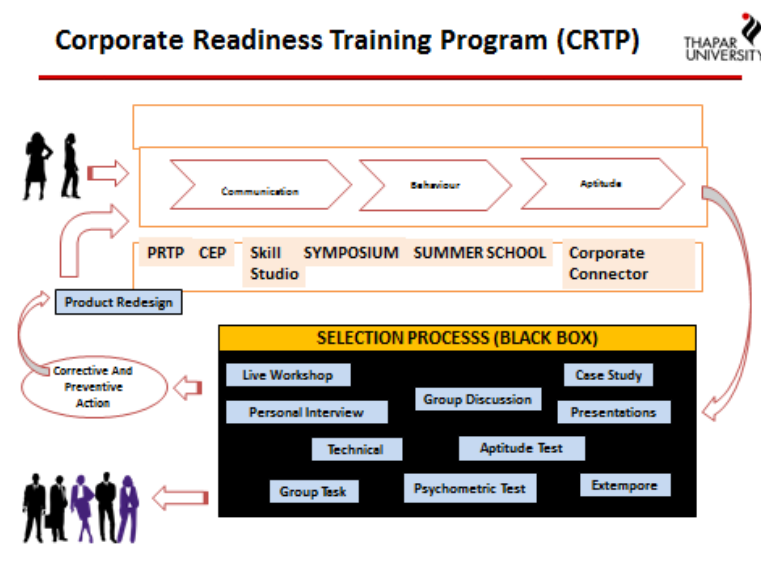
Corporate Readiness Training Program (CRTP)

THAPAR UNIVERSITY

Communication

Behaviour

Aptitude

PRTP CEP Skill Studio SYMPOSIUM SUMMER SCHOOL Corporate Connector

Product Redesign

Corrective And Preventive Action

SELECTION PROCESSS (BLACK BOX)

Live Workshop

Case Study

Group Discussion

Personal Interview

Presentations

Technical

Aptitude Test

Group Task

Psychometric Test

Extempore